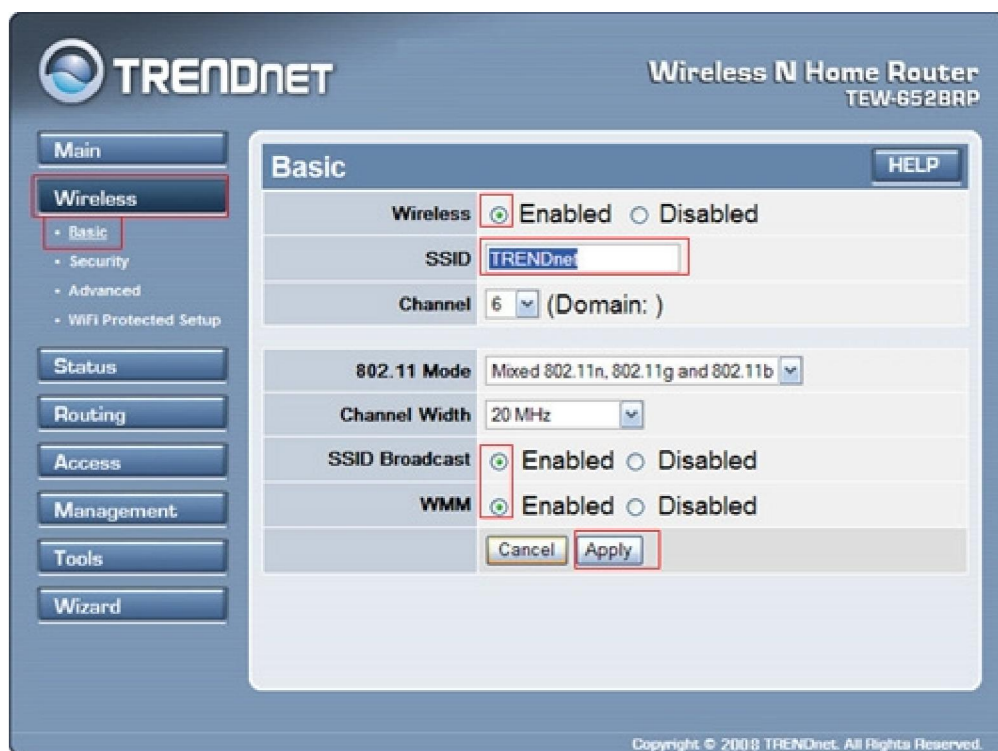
TRENDNET

Wireless N Home Router
TEW-652BRP

Main
Wireless
• Basic
• Security
• Advanced
• WiFi Protected Setup
Status
Routing
Access
Management
Tools
Wizard

Basic
HELP

| | |
|---|---|
| Wireless | Enabled  Disabled |
| SSID | TRENDnet |
| Channel | 6 (Domain: ) |
| 802.11 Mode | Mixed 802.11n, 802.11g and 802.11b |
| Channel Width | 20 MHz |
| SSID Broadcast | Enabled  Disabled |
| WMM | Enabled  Disabled |
| | Cancel  Apply |

Copyright © 2008 TRENDnet. All Rights Reserved.